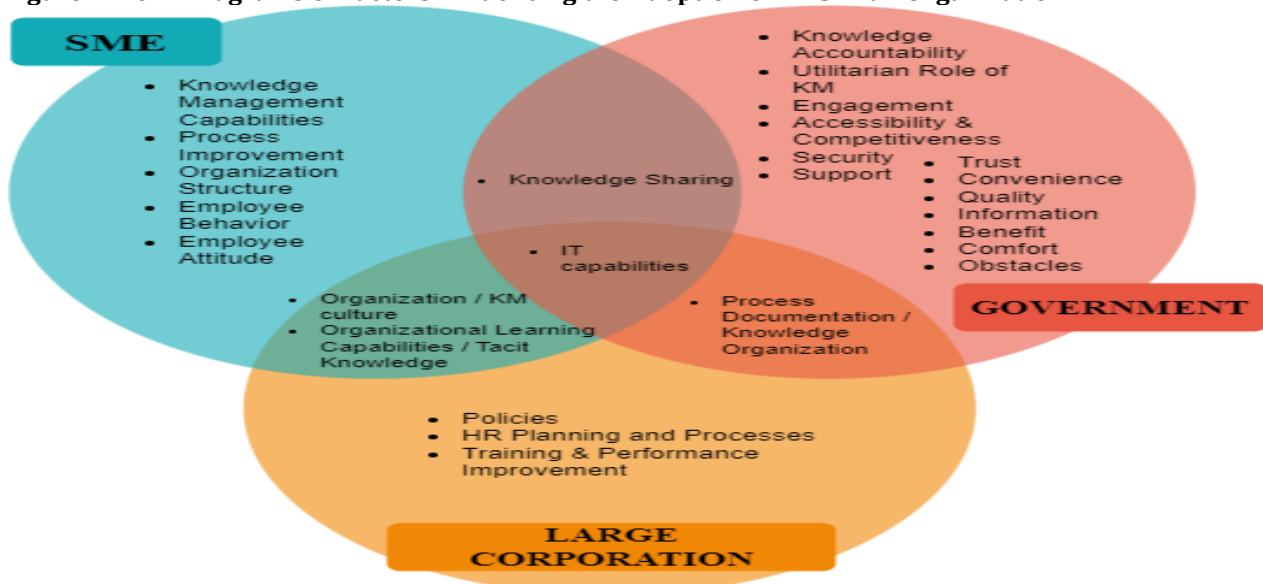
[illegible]

SME

- Knowledge Management Capabilities
- Process Improvement
- Organization Structure
- Employee Behavior
- Employee Attitude

- Knowledge Accountability
- Utilitarian Role of KM
- Engagement
- Accessibility & Competitiveness
- Security
- Support

- Trust
- Convenience
- Quality
- Information
- Benefit
- Comfort
- Obstacles

- Knowledge Sharing

- IT capabilities

- Organization / KM culture
- Organizational Learning Capabilities / Tacit Knowledge

- Process Documentation / Knowledge Organization

GOVERNMENT

- Policies
- HR Planning and Processes
- Training & Performance Improvement

LARGE CORPORATION